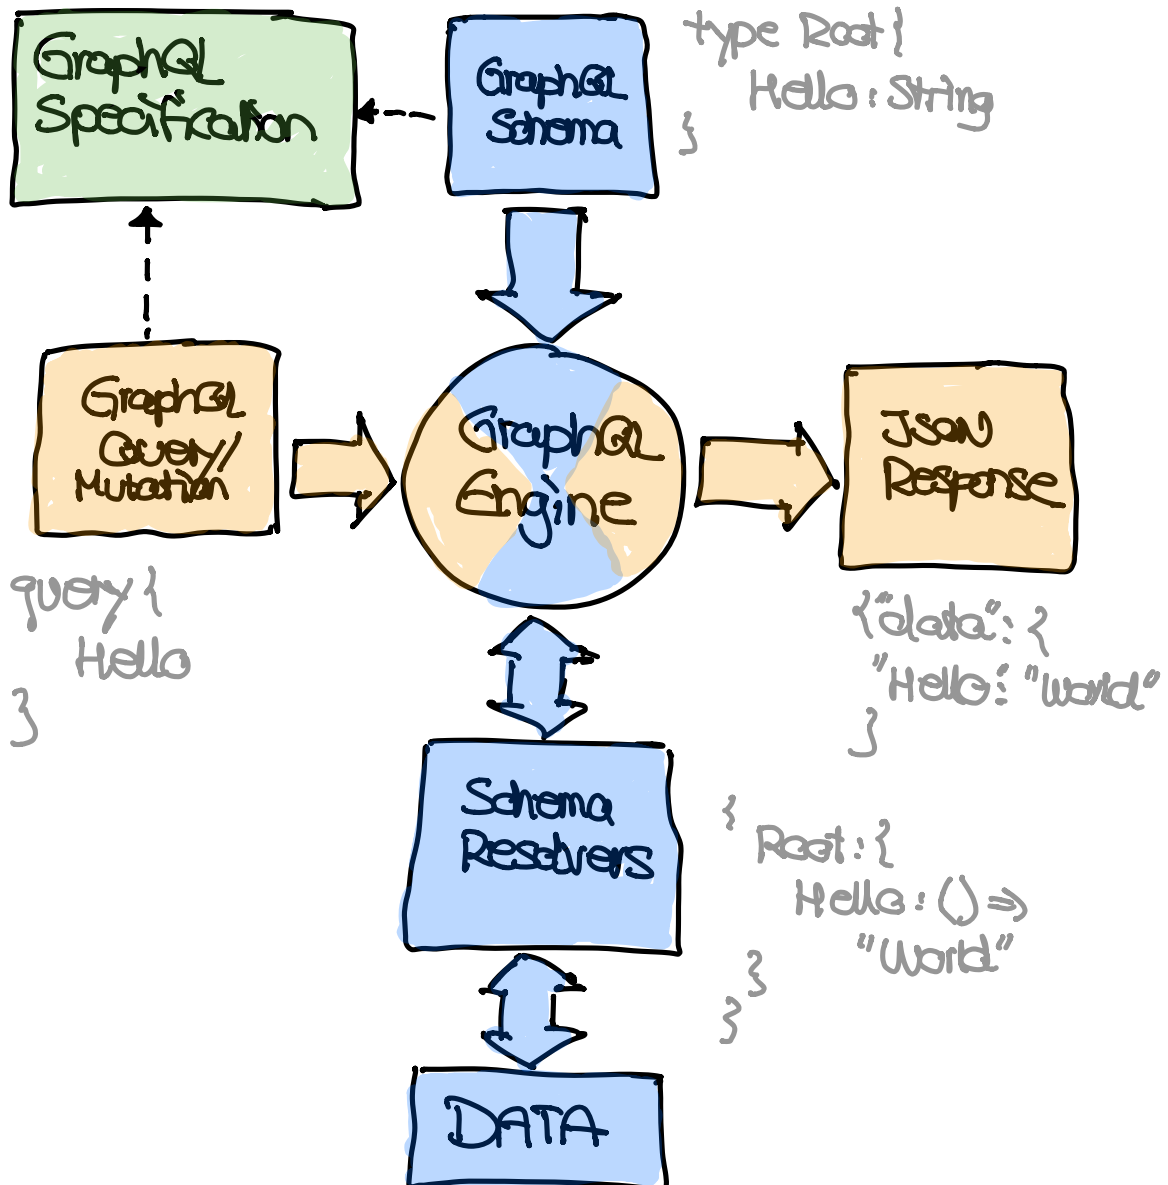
GraphQL Specification

GraphQL Schema

type Root {
Hello: String
}

GraphQL Query/ Mutation

GraphQL Engine

JSON Response

query {
Hello
}

{"data": {
"Hello": "World"
}

Schema Resolvers

{
Root: {
Hello: () =>
"World"
}
}

DATA